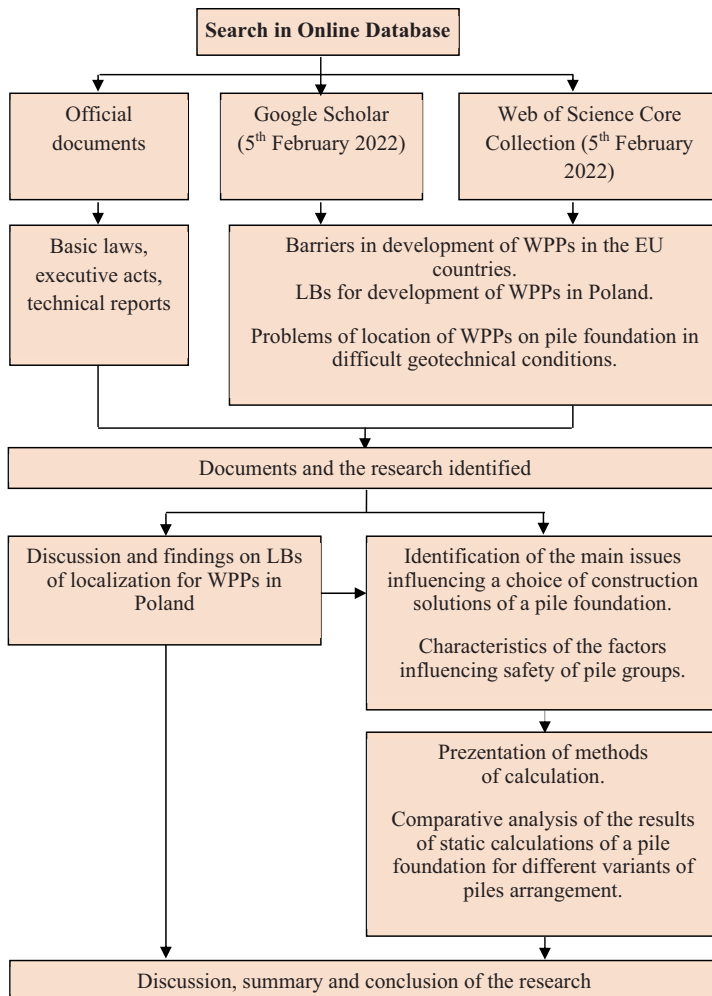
Search in Online Database

Official documents

Google Scholar ($5^{th}$ February 2022)

Web of Science Core Collection ($5^{th}$ February 2022)

Basic laws, executive acts, technical reports

Barriers in development of WPPs in the EU countries.
LBs for development of WPPs in Poland.

Problems of location of WPPs on pile foundation in difficult geotechnical conditions.

Documents and the research identified

Discussion and findings on LBs of localization for WPPs in Poland

Identification of the main issues influencing a choice of construction solutions of a pile foundation.

Characteristics of the factors influencing safety of pile groups.

Prezentation of methods of calculation.

Comparative analysis of the results of static calculations of a pile foundation for different variants of piles arrangement.

Discussion, summary and conclusion of the research